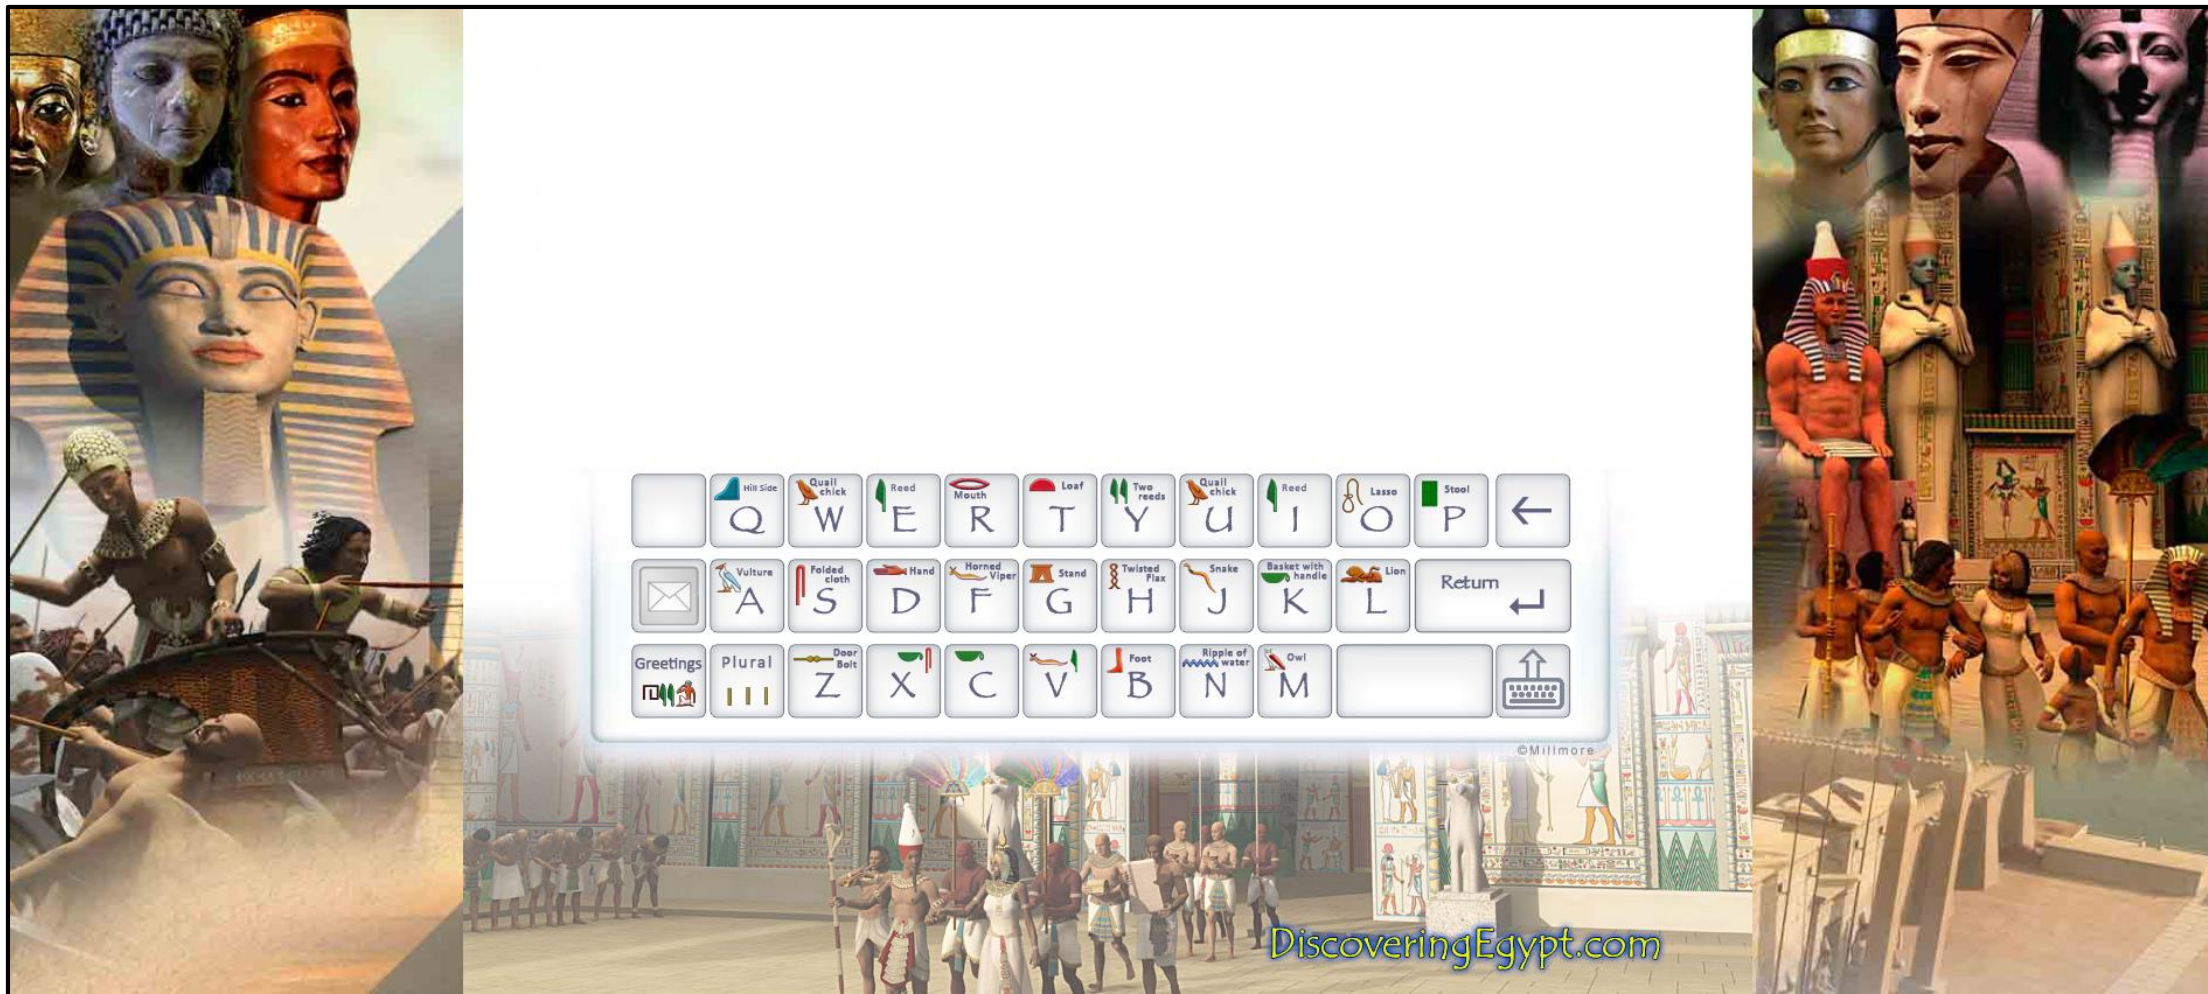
Hill Side Q
Quail chick W
Reed E
Mouth R
Loaf T
Two reeds Y
Quail chick U
Reed I
Lasso O
Stool P
←

Vulture A
Folded cloth S
Hand D
Horned Viper F
Stand G
Twisted Flax H
Snake J
Basket with handle K
Lion L
Return

Greetings
Plural
Door Bolt Z
X
C
V
Foot B
Ripple of water N
Owl M

©Millmore

DiscoveringEgypt.com